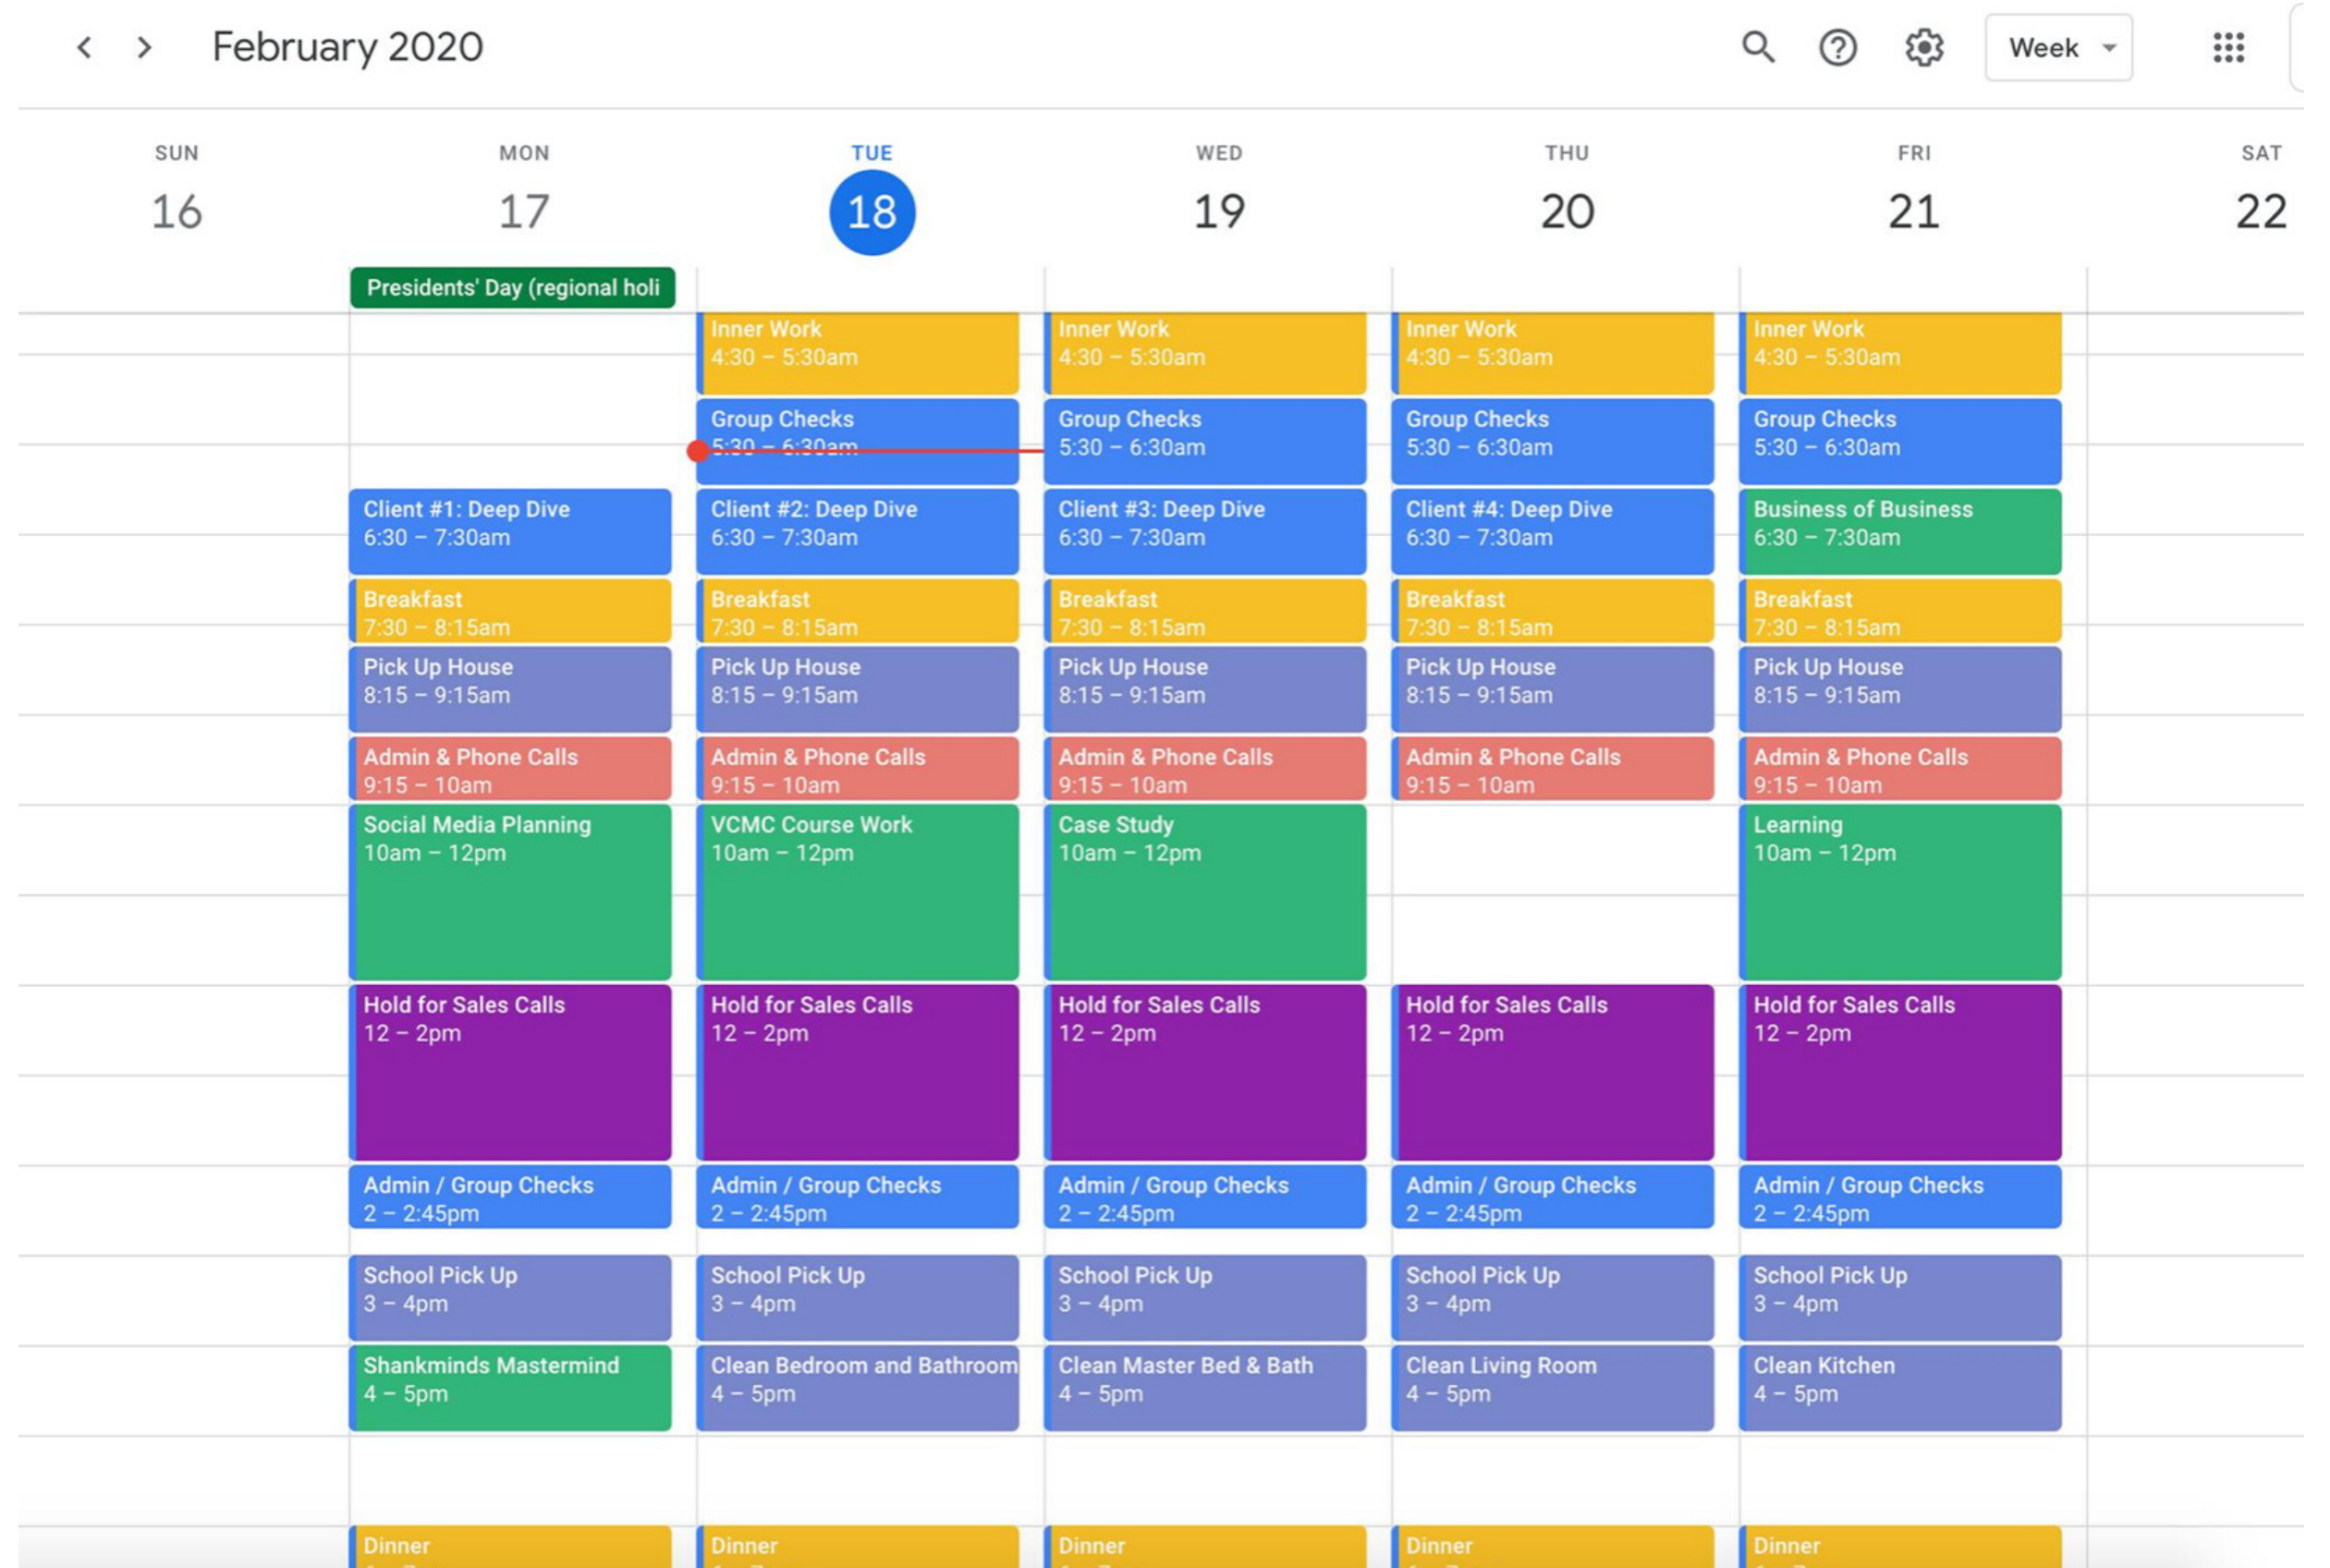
February 2020

Week

| SUN 16 | MON 17 | TUE 18 | WED 19 | THU 20 | FRI 21 | SAT 22 |
|---|---|---|---|---|---|---|
| | Presidents' Day (regional holi | | | | | |
| | | Inner Work 4:30 – 5:30am | Inner Work 4:30 – 5:30am | Inner Work 4:30 – 5:30am | Inner Work 4:30 – 5:30am | |
| | | Group Checks 5:30 – 6:30am | Group Checks 5:30 – 6:30am | Group Checks 5:30 – 6:30am | Group Checks 5:30 – 6:30am | |
| | Client #1: Deep Dive 6:30 – 7:30am | Client #2: Deep Dive 6:30 – 7:30am | Client #3: Deep Dive 6:30 – 7:30am | Client #4: Deep Dive 6:30 – 7:30am | Business of Business 6:30 – 7:30am | |
| | Breakfast 7:30 – 8:15am | Breakfast 7:30 – 8:15am | Breakfast 7:30 – 8:15am | Breakfast 7:30 – 8:15am | Breakfast 7:30 – 8:15am | |
| | Pick Up House 8:15 – 9:15am | Pick Up House 8:15 – 9:15am | Pick Up House 8:15 – 9:15am | Pick Up House 8:15 – 9:15am | Pick Up House 8:15 – 9:15am | |
| | Admin & Phone Calls 9:15 – 10am | Admin & Phone Calls 9:15 – 10am | Admin & Phone Calls 9:15 – 10am | Admin & Phone Calls 9:15 – 10am | Admin & Phone Calls 9:15 – 10am | |
| | Social Media Planning 10am – 12pm | VCMC Course Work 10am – 12pm | Case Study 10am – 12pm | | Learning 10am – 12pm | |
| | Hold for Sales Calls 12 – 2pm | Hold for Sales Calls 12 – 2pm | Hold for Sales Calls 12 – 2pm | Hold for Sales Calls 12 – 2pm | Hold for Sales Calls 12 – 2pm | |
| | Admin / Group Checks 2 – 2:45pm | Admin / Group Checks 2 – 2:45pm | Admin / Group Checks 2 – 2:45pm | Admin / Group Checks 2 – 2:45pm | Admin / Group Checks 2 – 2:45pm | |
| | School Pick Up 3 – 4pm | School Pick Up 3 – 4pm | School Pick Up 3 – 4pm | School Pick Up 3 – 4pm | School Pick Up 3 – 4pm | |
| | Shankminds Mastermind 4 – 5pm | Clean Bedroom and Bathroom 4 – 5pm | Clean Master Bed & Bath 4 – 5pm | Clean Living Room 4 – 5pm | Clean Kitchen 4 – 5pm | |
| | Dinner | Dinner | Dinner | Dinner | Dinner | |